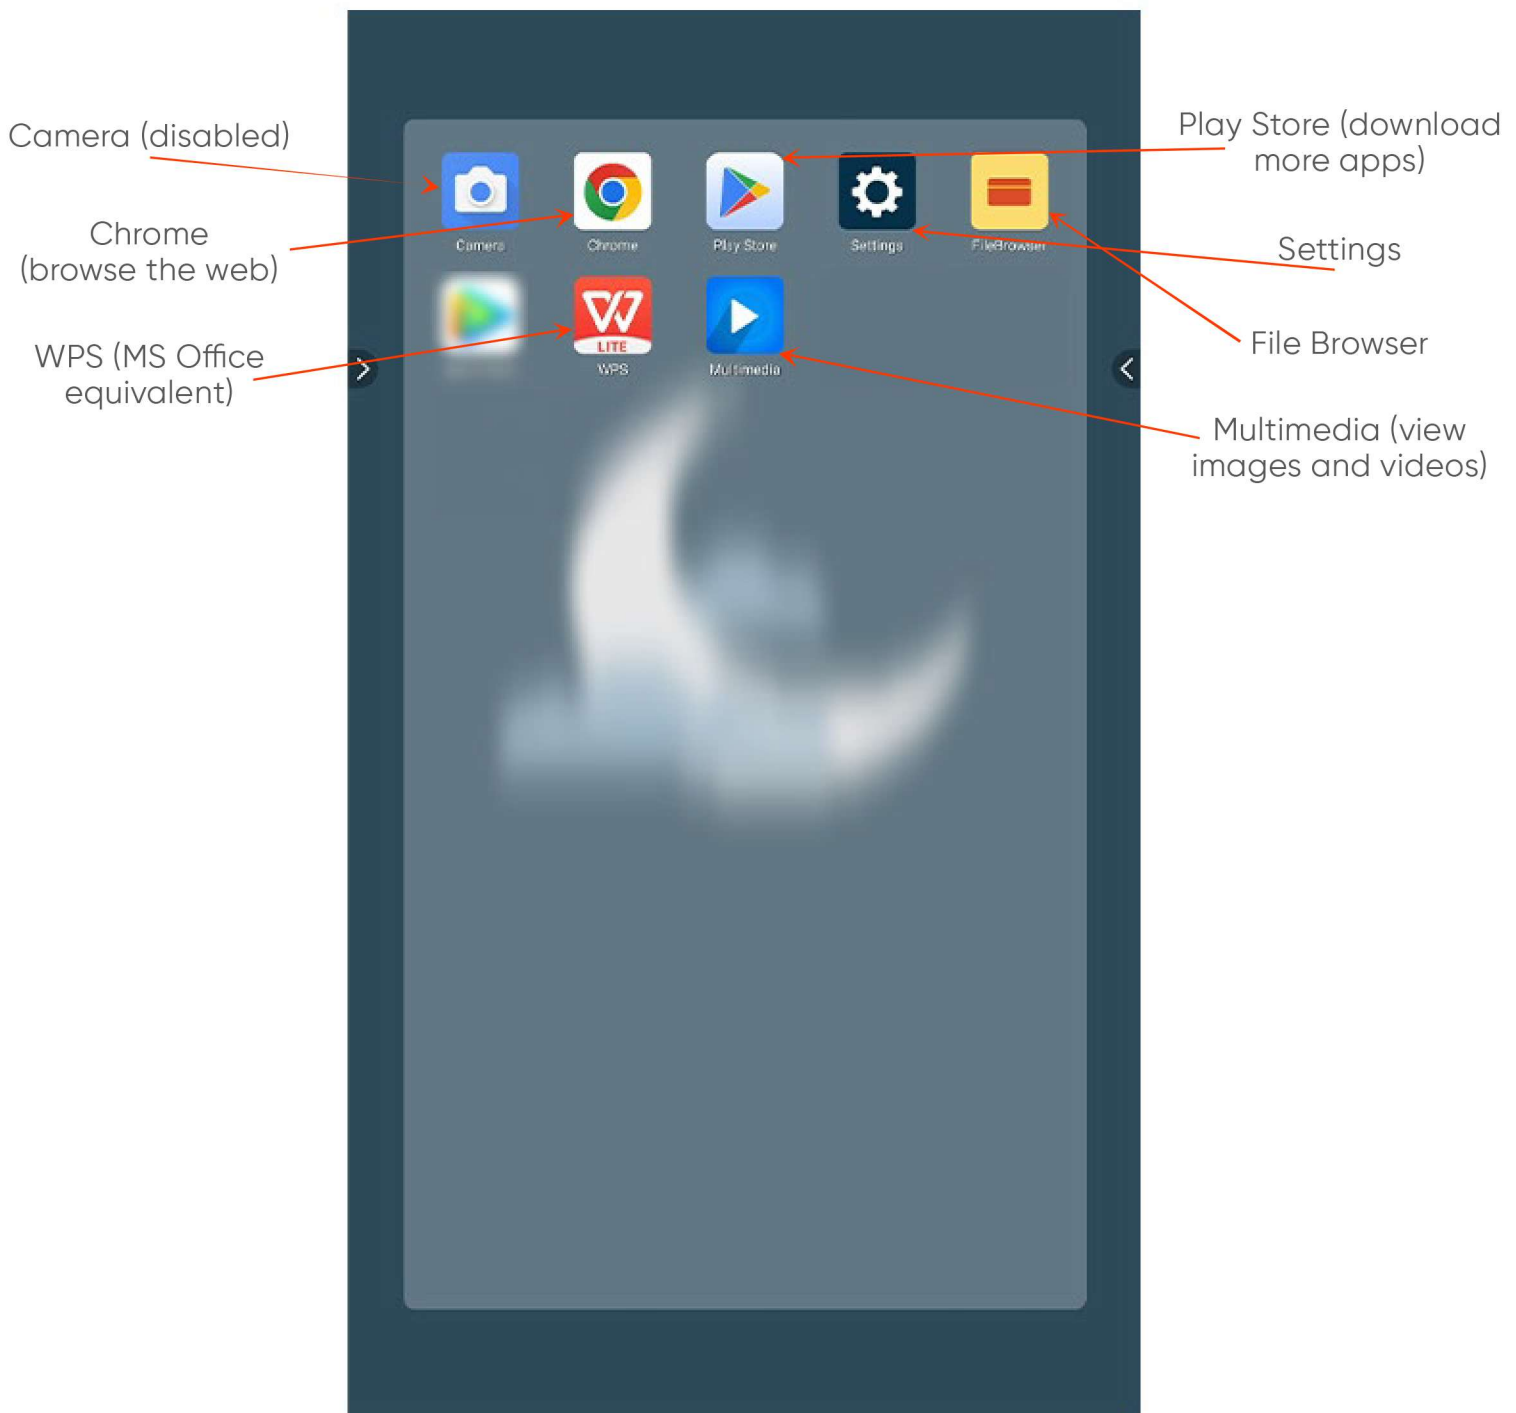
Camera (disabled)

Chrome (browse the web)

WPS (MS Office equivalent)

Play Store (download more apps)

Settings

File Browser

Multimedia (view images and videos)

Camera

Chrome

Play Store

Settings

FileBrowser

LITE

WPS

Multimedia